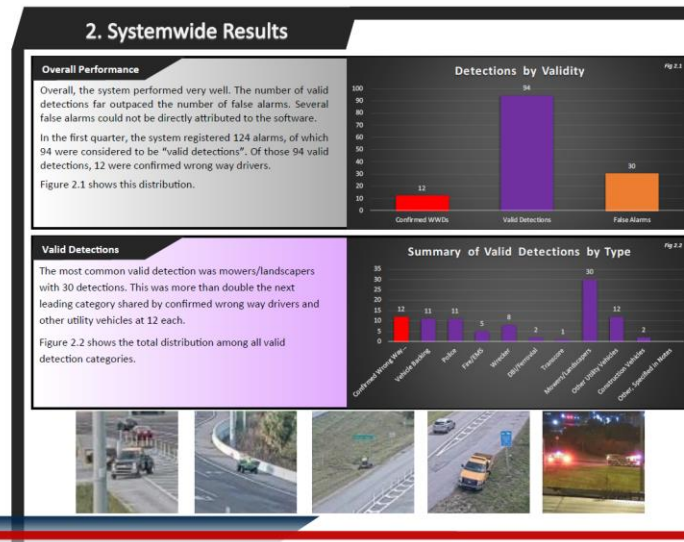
2. Systemwide Results

Overall Performance

Overall, the system performed very well. The number of valid detections far outpaced the number of false alarms. Several false alarms could not be directly attributed to the software.

In the first quarter, the system registered 124 alarms, of which 94 were considered to be "valid detections". Of those 94 valid detections, 12 were confirmed wrong way drivers.

Figure 2.1 shows this distribution.

Detections by Validity

Fig 2.1

100
90
80
70
60
50
40
30
20
10
0

12
94
30

Confirmed WWDs
Valid Detections
False Alarms

Valid Detections

The most common valid detection was mowers/landscapers with 30 detections. This was more than double the next leading category shared by confirmed wrong way drivers and other utility vehicles at 12 each.

Figure 2.2 shows the total distribution among all valid detection categories.

Summary of Valid Detections by Type

Fig 2.2

35
30
25
20
15
10
5
0

12
11
11
5
8
2
1
30
12
2

Confirmed Wrong Way...
Vehicle Backing
Police
Fire/EMS
Wrecker
DBI/Removal
Transcore
Mowers/Landscapers
Other Utility Vehicles
Construction Vehicles
Other, Specified in Notes